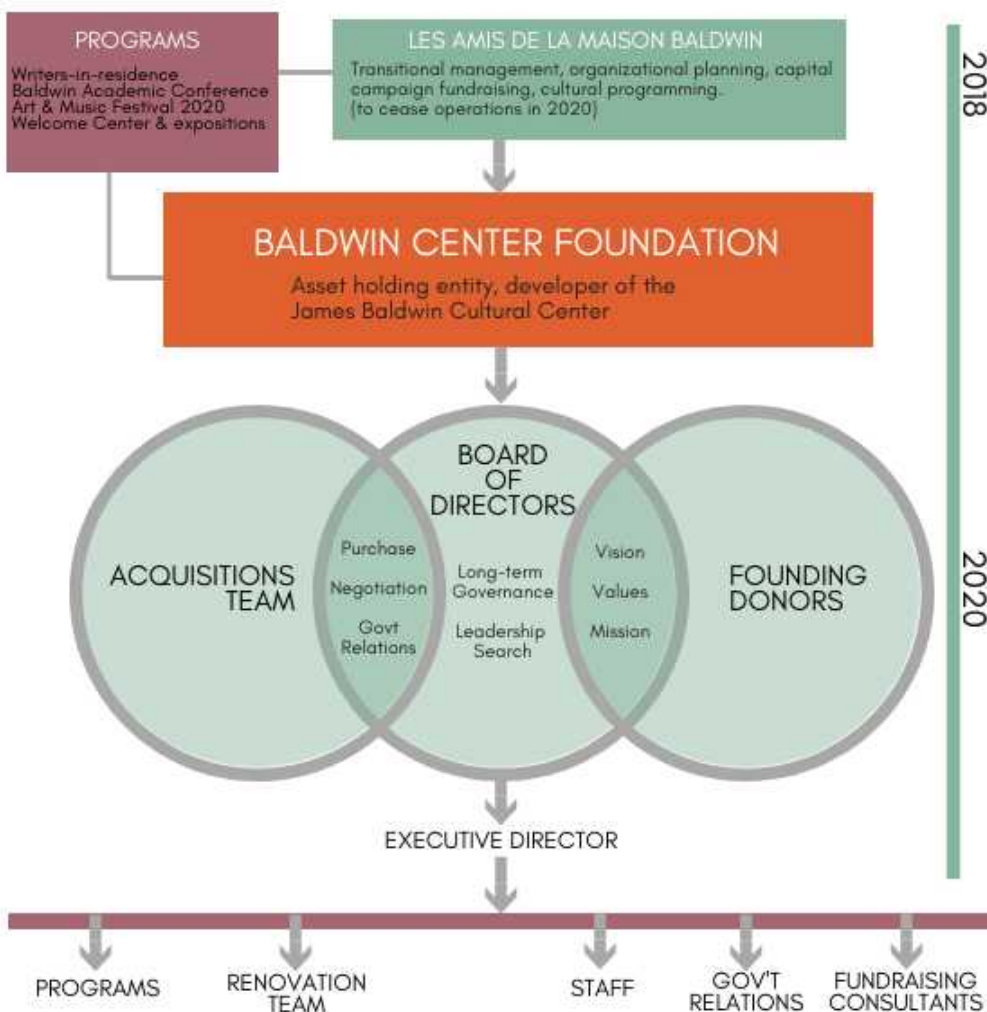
PROGRAMS

Writers-in-residence
Baldwin Academic Conference
Art & Music Festival 2020
Welcome Center & expositions

LES AMIS DE LA MAISON BALDWIN

Transitional management, organizational planning, capital campaign fundraising, cultural programming. (to cease operations in 2020)

2018

BALDWIN CENTER FOUNDATION

Asset holding entity, developer of the James Baldwin Cultural Center

ACQUISITIONS TEAM

BOARD OF DIRECTORS

Purchase

Negotiation

Govt Relations

Long-term Governance

Leadership Search

Vision

Values

Mission

FOUNDING DONORS

2020

EXECUTIVE DIRECTOR

PROGRAMS

RENOVATION TEAM

STAFF

GOV'T RELATIONS

FUNDRAISING CONSULTANTS